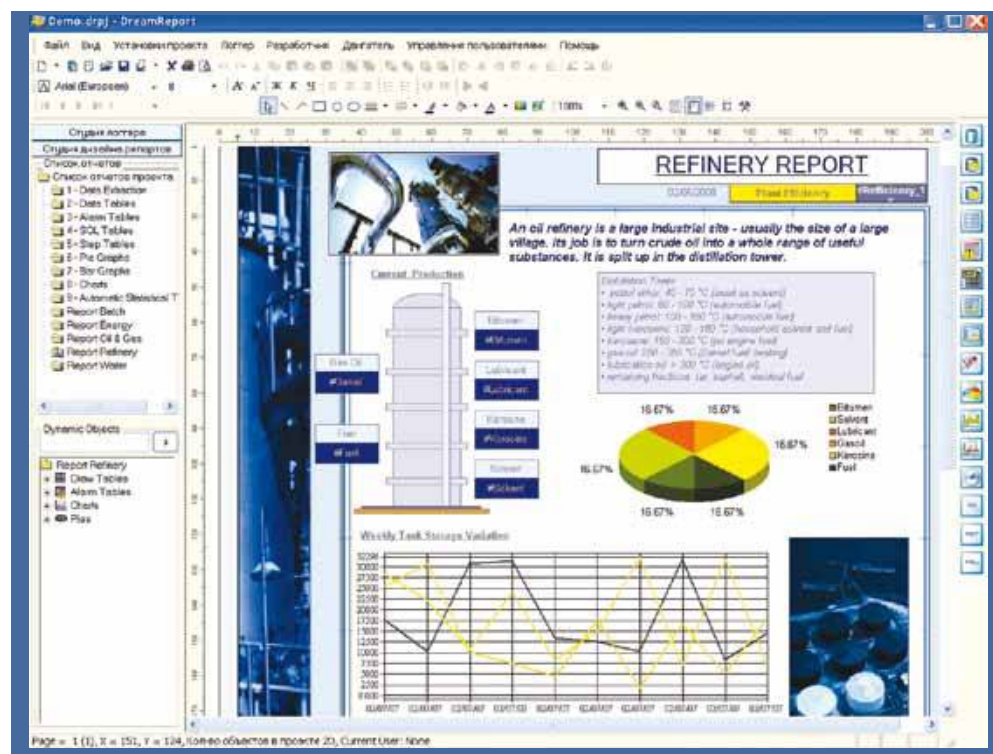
Demo.drpj - DreamReport

Файл Вид Установки проекта Логгер Разработчик Двигатель Управление пользователями Помощь

Arial (European) 8

100%

Студия логгера
Студия дизайна репортов
Список отчетов

Список отчетов проекта
1 - Data Extraction
2 - Data Tables
3 - Alarm Tables
4 - SQL Tables
5 - Step Tables
6 - Pie Graphs
7 - Bar Graphs
8 - Charts
9 - Automatic Statistical T
Report Batch
Report Energy
Report Oil & Gas
Report Refinery
Report Water

Dynamic Objects

Report Refinery
Data Tables
Alarm Tables
Charts
Files

REFINERY REPORT

02/05/2008

Plant Efficiency

#Refinery_1

An oil refinery is a large industrial site - usually the size of a large village. Its job is to turn crude oil into a whole range of useful substances. It is split up in the distillation tower.

Current Production

Bitumen
#Bitumen

Raw Oil
#Diesel

Lubricant
#Lubricant

Kerosine
#Kerosine

Fuel
#Fuel

Solvent
#Solvent

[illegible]

16.67%
16.67%
16.67%
16.67%
16.67%
16.67%

Bitumen
Solvent
Lubricant
Gasoil
Kerosine
Fuel

Weekly Tank Storage Variation

Page = 1 (1), X = 151, Y = 124, Кол-во объектов в проекте 20, Current User: None